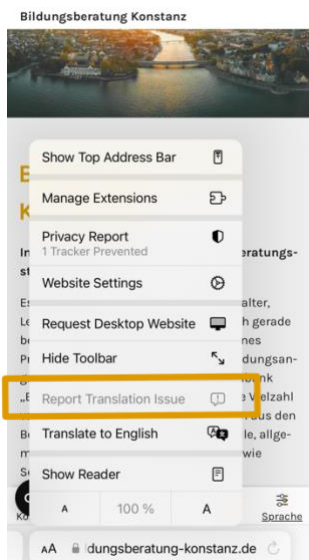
Bildungsberatung Konstanz

Show Top Address Bar

Manage Extensions

Privacy Report
1 Tracker Prevented

Website Settings

Request Desktop Website

Hide Toolbar

Report Translation Issue

Translate to English

Show Reader

A 100 % A

Sprache

AA dungsberatung-konstanz.de